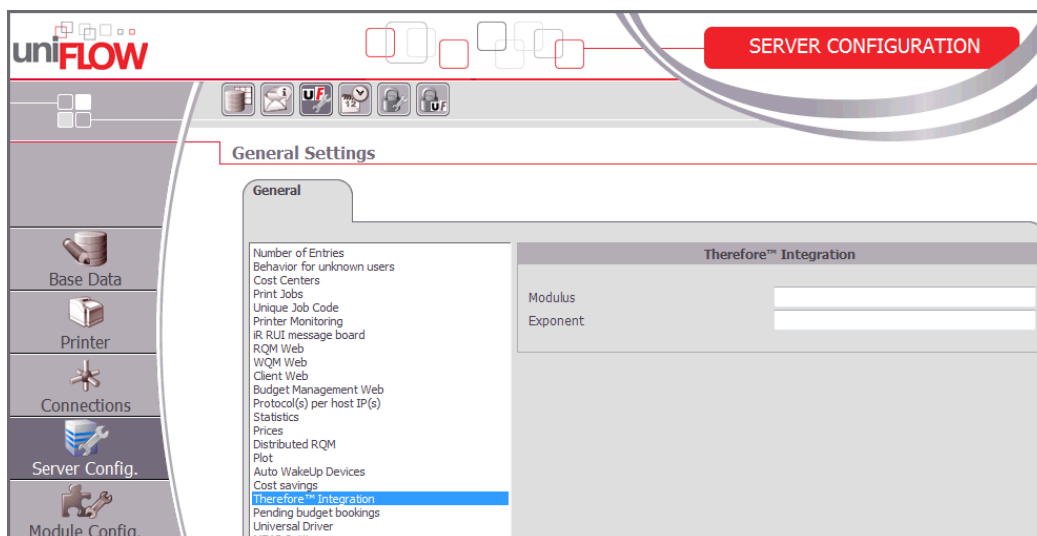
uniFLOW

SERVER CONFIGURATION

General Settings

General

Number of Entries
Behavior for unknown users
Cost Centers
Print Jobs
Unique Job Code
Printer Monitoring
iR RUI message board
RQM Web
WQM Web
Client Web
Budget Management Web
Protocol(s) per host IP(s)
Statistics
Prices
Distributed RQM
Plot
Auto WakeUp Devices
Cost savings
Therefore™ Integration
Pending budget bookings
Universal Driver

Therefore™ Integration

Modulus
Exponent

Base Data
Printer
Connections
Server Config.
Module Config.